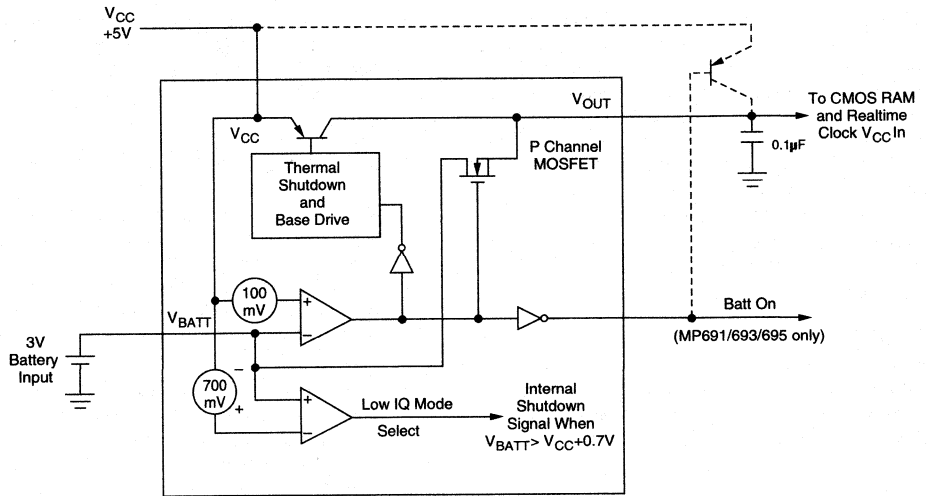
$V_{CC}$
+5V

$V_{OUT}$

To CMOS RAM and Realtime Clock $V_{CC}$ In

$V_{CC}$

P Channel MOSFET

0.1µF

Thermal Shutdown and Base Drive

100 mV

+

−

Batt On

$V_{BATT}$

(MP691/693/695 only)

3V Battery Input

−

700 mV

+

+

−

Low IQ Mode

Select

Internal Shutdown Signal When $V_{BATT}$> $V_{CC}$+0.7V